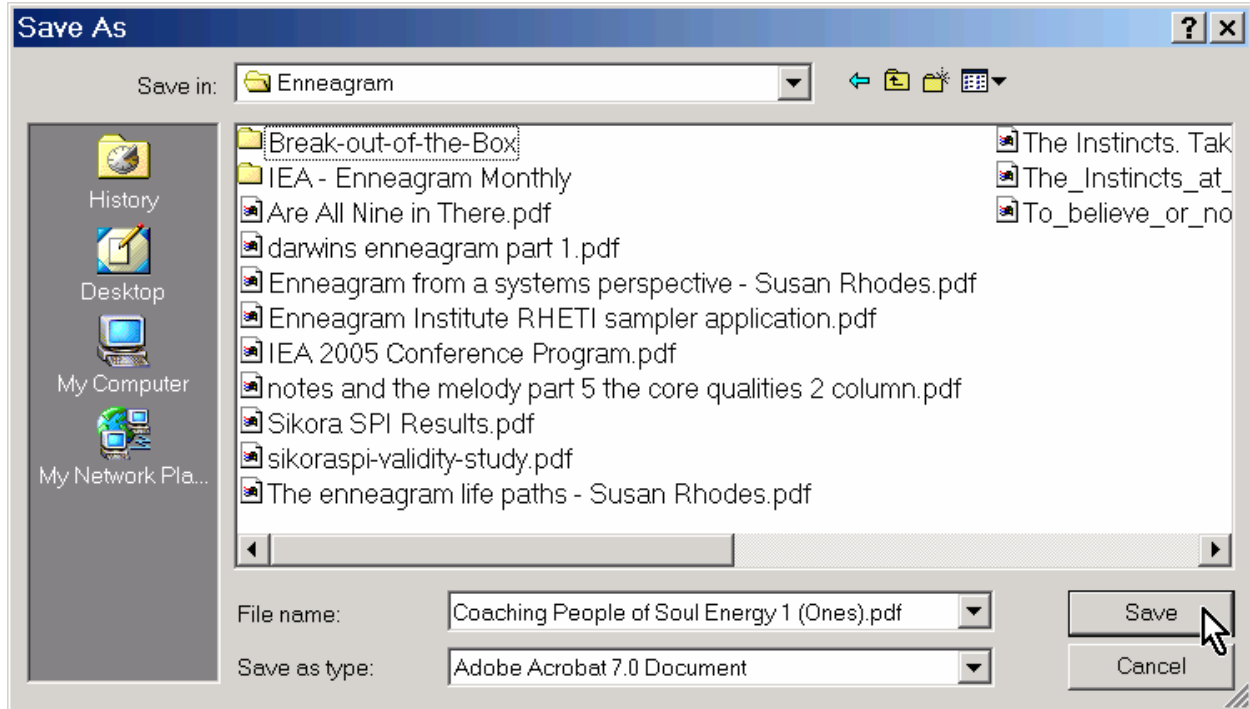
Save As

?

Save in: Enneagram

History
Desktop
My Computer
My Network Pla...

Break-out-of-the-Box
IEA - Enneagram Monthly
Are All Nine in There.pdf
darwins enneagram part 1.pdf
Enneagram from a systems perspective - Susan Rhodes.pdf
Enneagram Institute RHETI sampler application.pdf
IEA 2005 Conference Program.pdf
notes and the melody part 5 the core qualities 2 column.pdf
Sikora SPI Results.pdf
sikoraspi-validity-study.pdf
The enneagram life paths - Susan Rhodes.pdf

The Instincts. Tak
The_Instincts_at_
To_believe_or_no

File name: Coaching People of Soul Energy 1 (Ones).pdf
Save as type: Adobe Acrobat 7.0 Document

Save
Cancel